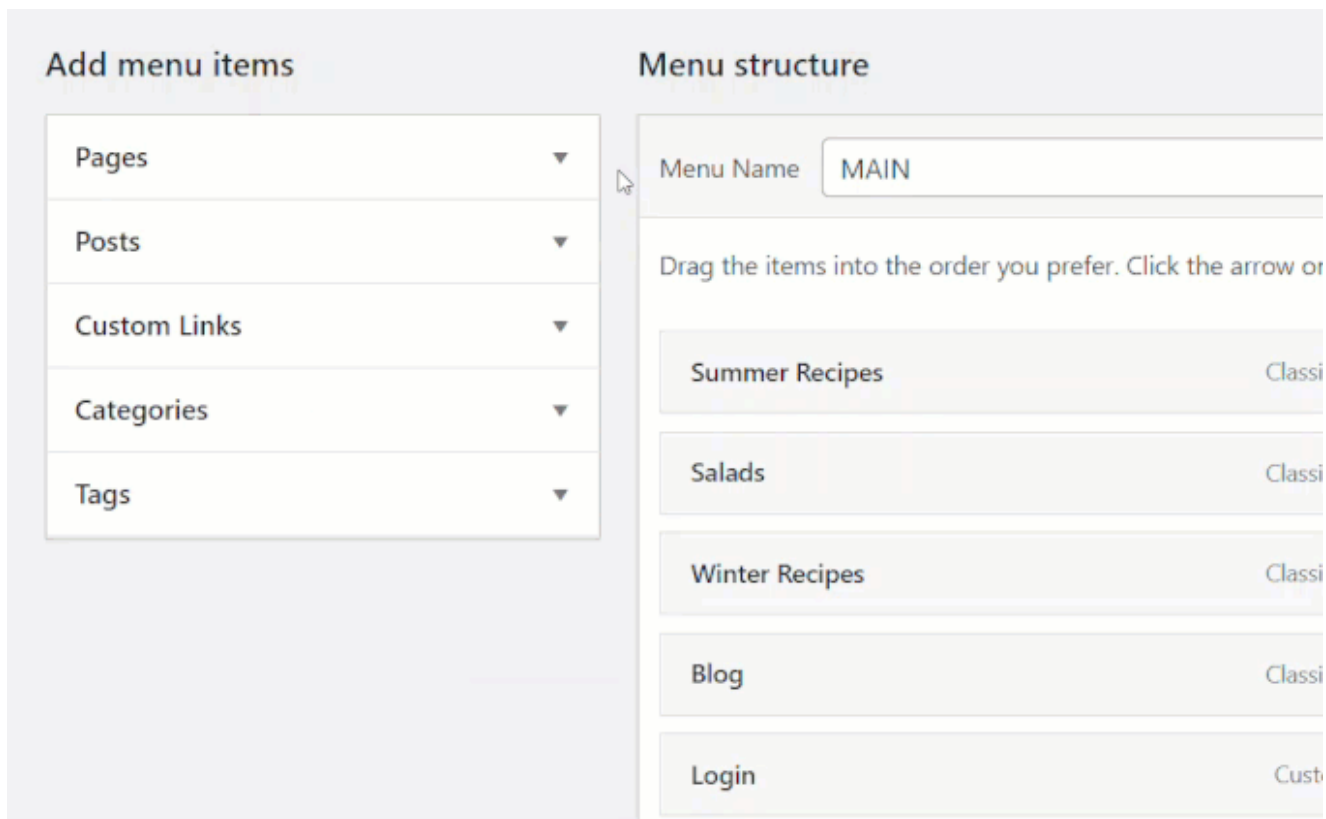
Add menu items

Pages

Posts

Custom Links

Categories

Tags

Menu structure

Menu Name MAIN

Drag the items into the order you prefer. Click the arrow or

Summer Recipes Classi

Salads Classi

Winter Recipes Classi

Blog Classi

Login Custo